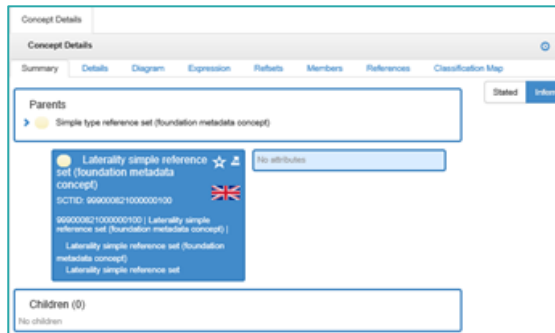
Concept Details

Concept Details

Summary Details Diagram Expression Refsets Members References Classification Map

Stated Infer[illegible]

Parents

Simple type reference set (foundation metadata concept)

Laterality simple reference set (foundation metadata concept)

SCTID: 999000821000000100

999000821000000100 | Laterality simple reference set (foundation metadata concept) |

Laterality simple reference set (foundation metadata concept)

Laterality simple reference set

No attributes

Children (0)

No children